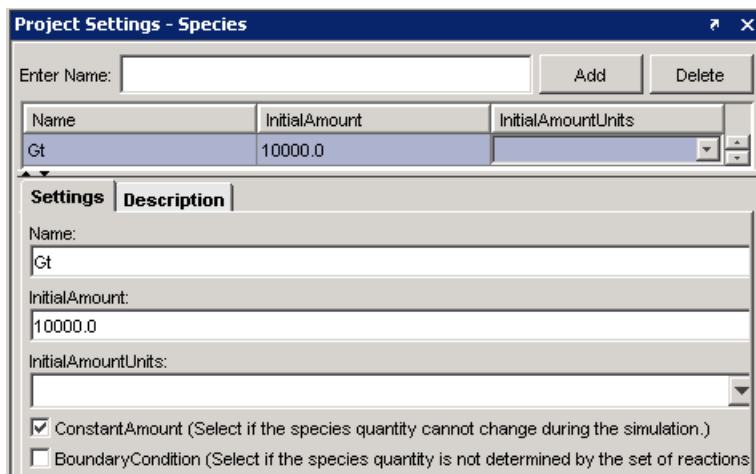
Project Settings - Species

Enter Name:

Add

Delete

| Name | InitialAmount | InitialAmountUnits |
|---|---|---|
| Gt | 10000.0 | |

Settings

Description

Name:

Gt

InitialAmount:

10000.0

InitialAmountUnits:

ConstantAmount (Select if the species quantity cannot change during the simulation.)

BoundaryCondition (Select if the species quantity is not determined by the set of reactions